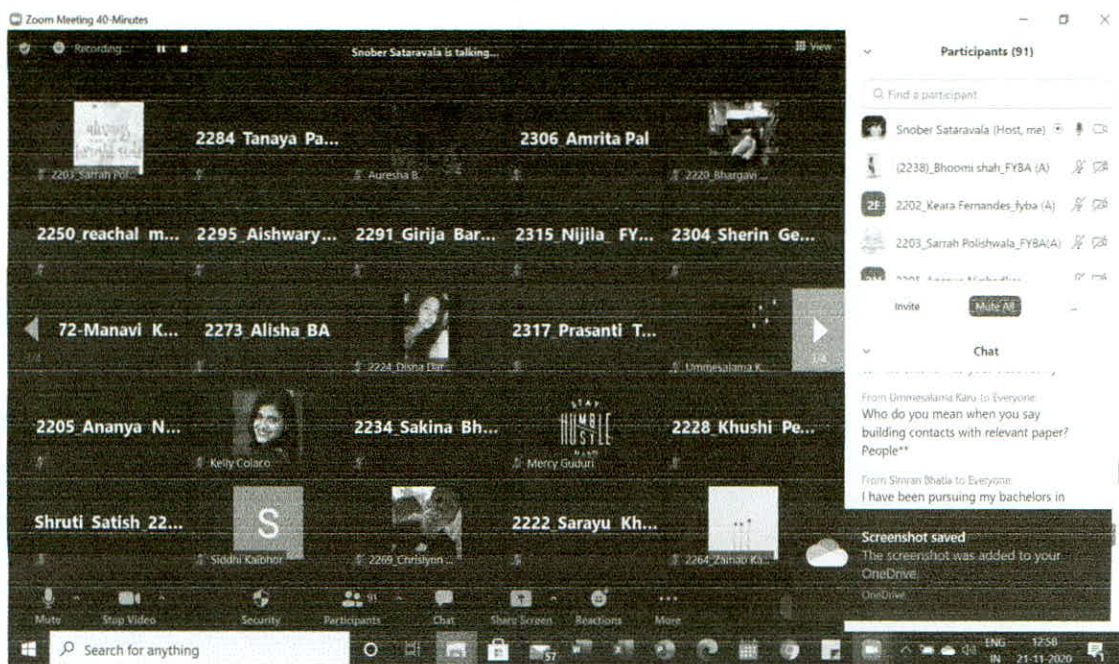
Zoom Meeting 40-Minutes

Recording...

Snober Sataravala is talking...

View

2203_Sarrah Pol...

2284 Tanaya Pa...

Auresha B.

2306_Amrita Pal

2220_Bhargavi...

2250_reachal m...

2295_Aishwary...

2291_Girija Bar...

2315_Nijila_FY...

2304_Sherin Ge...

72-Manavi K...

2273_Alisha_BA

2224_Disha Dar...

2317_Prasanti T...

Ummesalama K...

2205_Ananya N...

Kelly Colaco

2234_Sakina Bh...

STAY HUMBLE HUSTLE HARD

Mercy Guduri

2228_Khushi Pe...

Shruti Satish 22...

S

Siddhi Kalbhor

2269_Chrislynn...

2222_Sarayu Kh...

2264_Zainab Ka...

Mute

Stop Video

Security

Participants 91

Chat

Share Screen

Reactions

More

Participants (91)

Find a participant

Snober Sataravala (Host, me)

(2238)_Bhoomi shah_FYBA (A)

2202_Keara Fernandes_fyba (A)

2203_Sarrah Polishwala_FYBA(A)

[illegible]

Invite

Mute All

...

Chat

From Ummesalama Karu to Everyone:

Who do you mean when you say building contacts with relevant paper? People**

From Simran Bhatia to Everyone:

I have been pursuing my bachelors in

Screenshot saved

The screenshot was added to your OneDrive.

OneDrive

Search for anything

57

ENG IN

12:58

21-11-2020